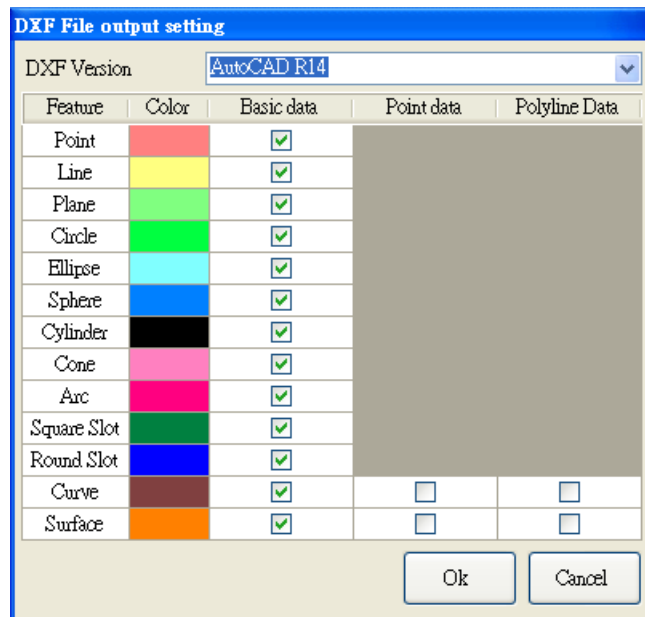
DXF File output setting

DXF Version AutoCAD R14

| Feature | Color | Basic data | Point data | Polyline Data |
|---|---|---|---|---|
| Point | | ☑ | | |
| Line | | ☑ | | |
| Plane | | ☑ | | |
| Circle | | ☑ | | |
| Ellipse | | ☑ | | |
| Sphere | | ☑ | | |
| Cylinder | | ☑ | | |
| Cone | | ☑ | | |
| Arc | | ☑ | | |
| Square Slot | | ☑ | | |
| Round Slot | | ☑ | | |
| Curve | | ☑ | ☐ | ☐ |
| Surface | | ☑ | ☐ | ☐ |

Ok Cancel